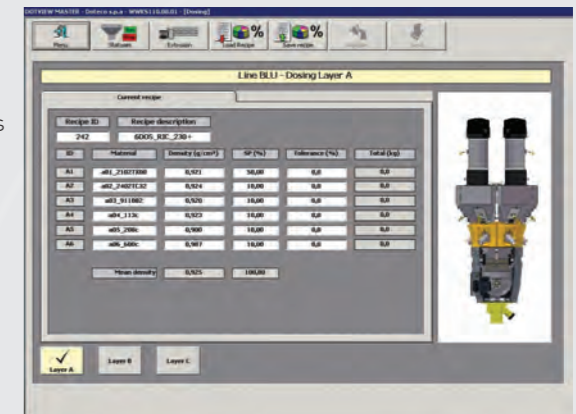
DOTVIEW MASTER - Dolceco s.p.a - WWRS110.06.01 - [Dosing]

Menu Statuses Extrusion Load Recipe Save recipe

Line BLU - Dosing Layer A

Current recipe

| Recipe ID | Recipe description |
|---|---|
| 242 | 6DOS_RIC_230+ |

| ID | Material | Density (g/cm³) | SP (%) | Tolerance (%) | Total (kg) |
|---|---|---|---|---|---|
| A1 | a01_21027300 | 0,921 | 50,00 | 0,0 | 0,0 |
| A2 | a02_24021C32 | 0,924 | 10,00 | 0,0 | 0,0 |
| A3 | a03_911882 | 0,920 | 10,00 | 0,0 | 0,0 |
| A4 | a04_113c | 0,923 | 10,00 | 0,0 | 0,0 |
| A5 | a05_200c | 0,900 | 10,00 | 0,0 | 0,0 |
| A6 | a06_600c | 0,907 | 10,00 | 0,0 | 0,0 |

Mean density 0,925 100,00

Layer A Layer B Layer C